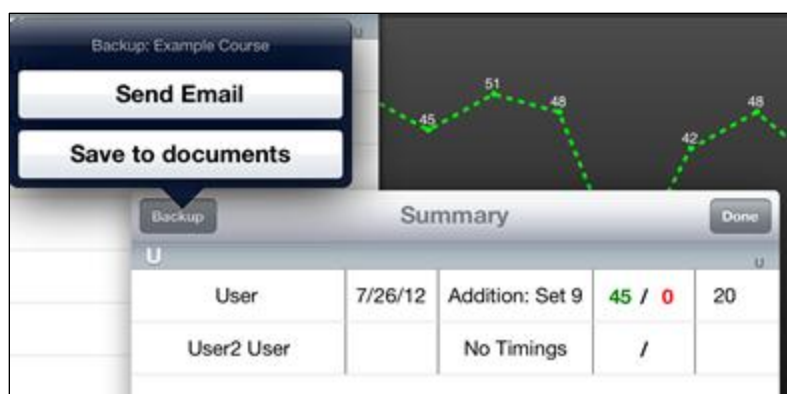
Backup: Example Course

Send Email

Save to documents

45 51 48 42 48

Backup Summary Done

U

U

| User | 7/26/12 | Addition: Set 9 | 45 / 0 | 20 |
|---|---|---|---|---|
| User2 User | | No Timings | / | |